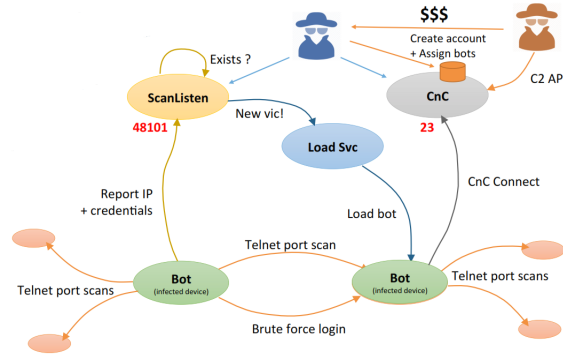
$$$

Create account
+ Assign bots

Exists ?

ScanListen

48101

New vic!

CnC

23

C2 AP

Load Svc

CnC Connect

Report IP
+ credentials

Load bot

Telnet port scan

Bot
(infected device)

Bot
(infected device)

Telnet port scans

Telnet port scans

Brute force login